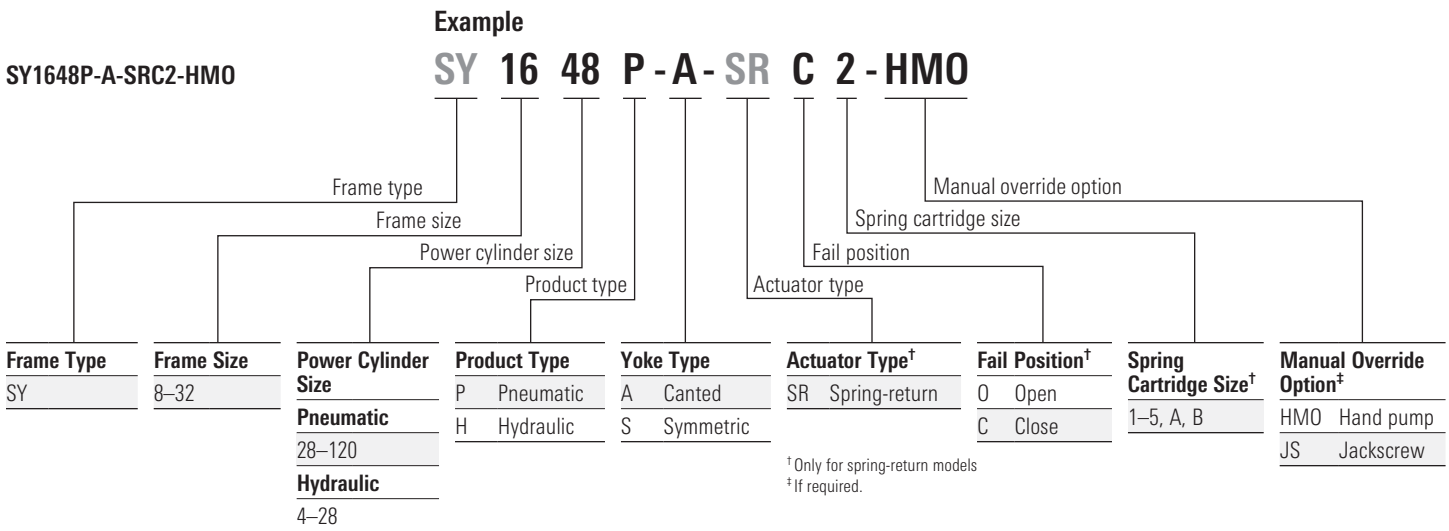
Example

SY1648P-A-SRC2-HMO

SY 16 48 P - A - SR C 2 - HMO

Frame type
Frame size
Power cylinder size
Product type
Actuator type
Fail position
Spring cartridge size
Manual override option

| Frame Type |
|---|
| SY |

| Frame Size |
|---|
| 8–32 |

| Power Cylinder Size |
|---|
| Pneumatic |
| 28–120 |
| Hydraulic |
| 4–28 |

| Product Type | |
|---|---|
| P | Pneumatic |
| H | Hydraulic |

| Yoke Type | |
|---|---|
| A | Canted |
| S | Symmetric |

| Actuator Type† | |
|---|---|
| SR | Spring-return |

| Fail Position† | |
|---|---|
| O | Open |
| C | Close |

| Spring Cartridge Size† |
|---|
| 1–5, A, B |

| Manual Override Option‡ | |
|---|---|
| HMO | Hand pump |
| JS | Jackscrew |

† Only for spring-return models
‡ If required.